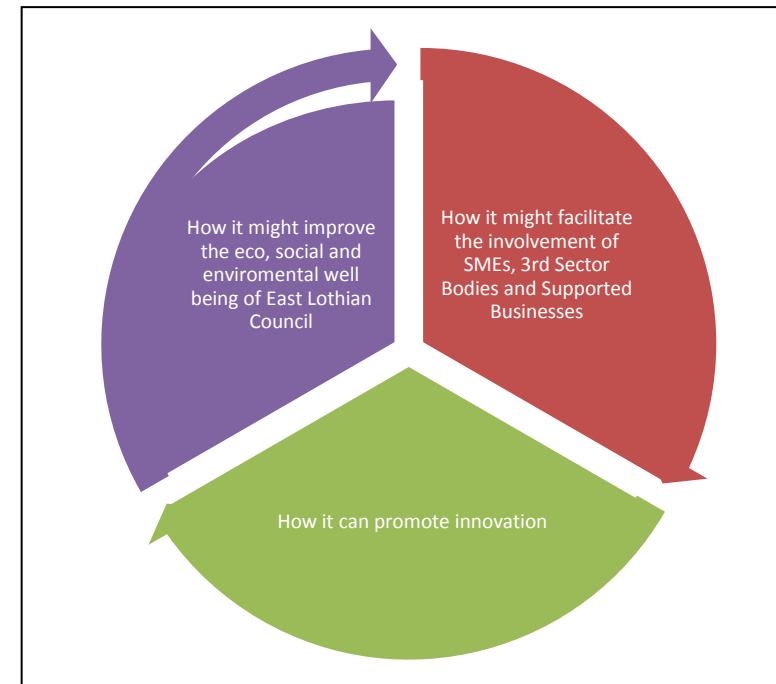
How it might improve the eco, social and enviromental well being of East Lothian Council

How it might facilitate the involvement of SMEs, 3rd Sector Bodies and Supported Businesses

How it can promote innovation